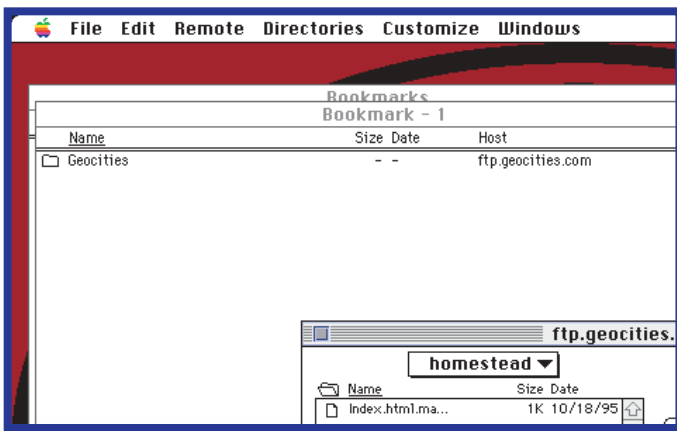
File Edit Remote Directories Customize Windows

Bookmarks

Bookmark - 1

| Name | Size | Date | Host |
|---|---|---|---|
| Geocities | - | - | ftp.geocities.com |

ftp.geocities.

homestead

| Name | Size | Date |
|---|---|---|
| Index.html.ma... | 1K | 10/18/95 |